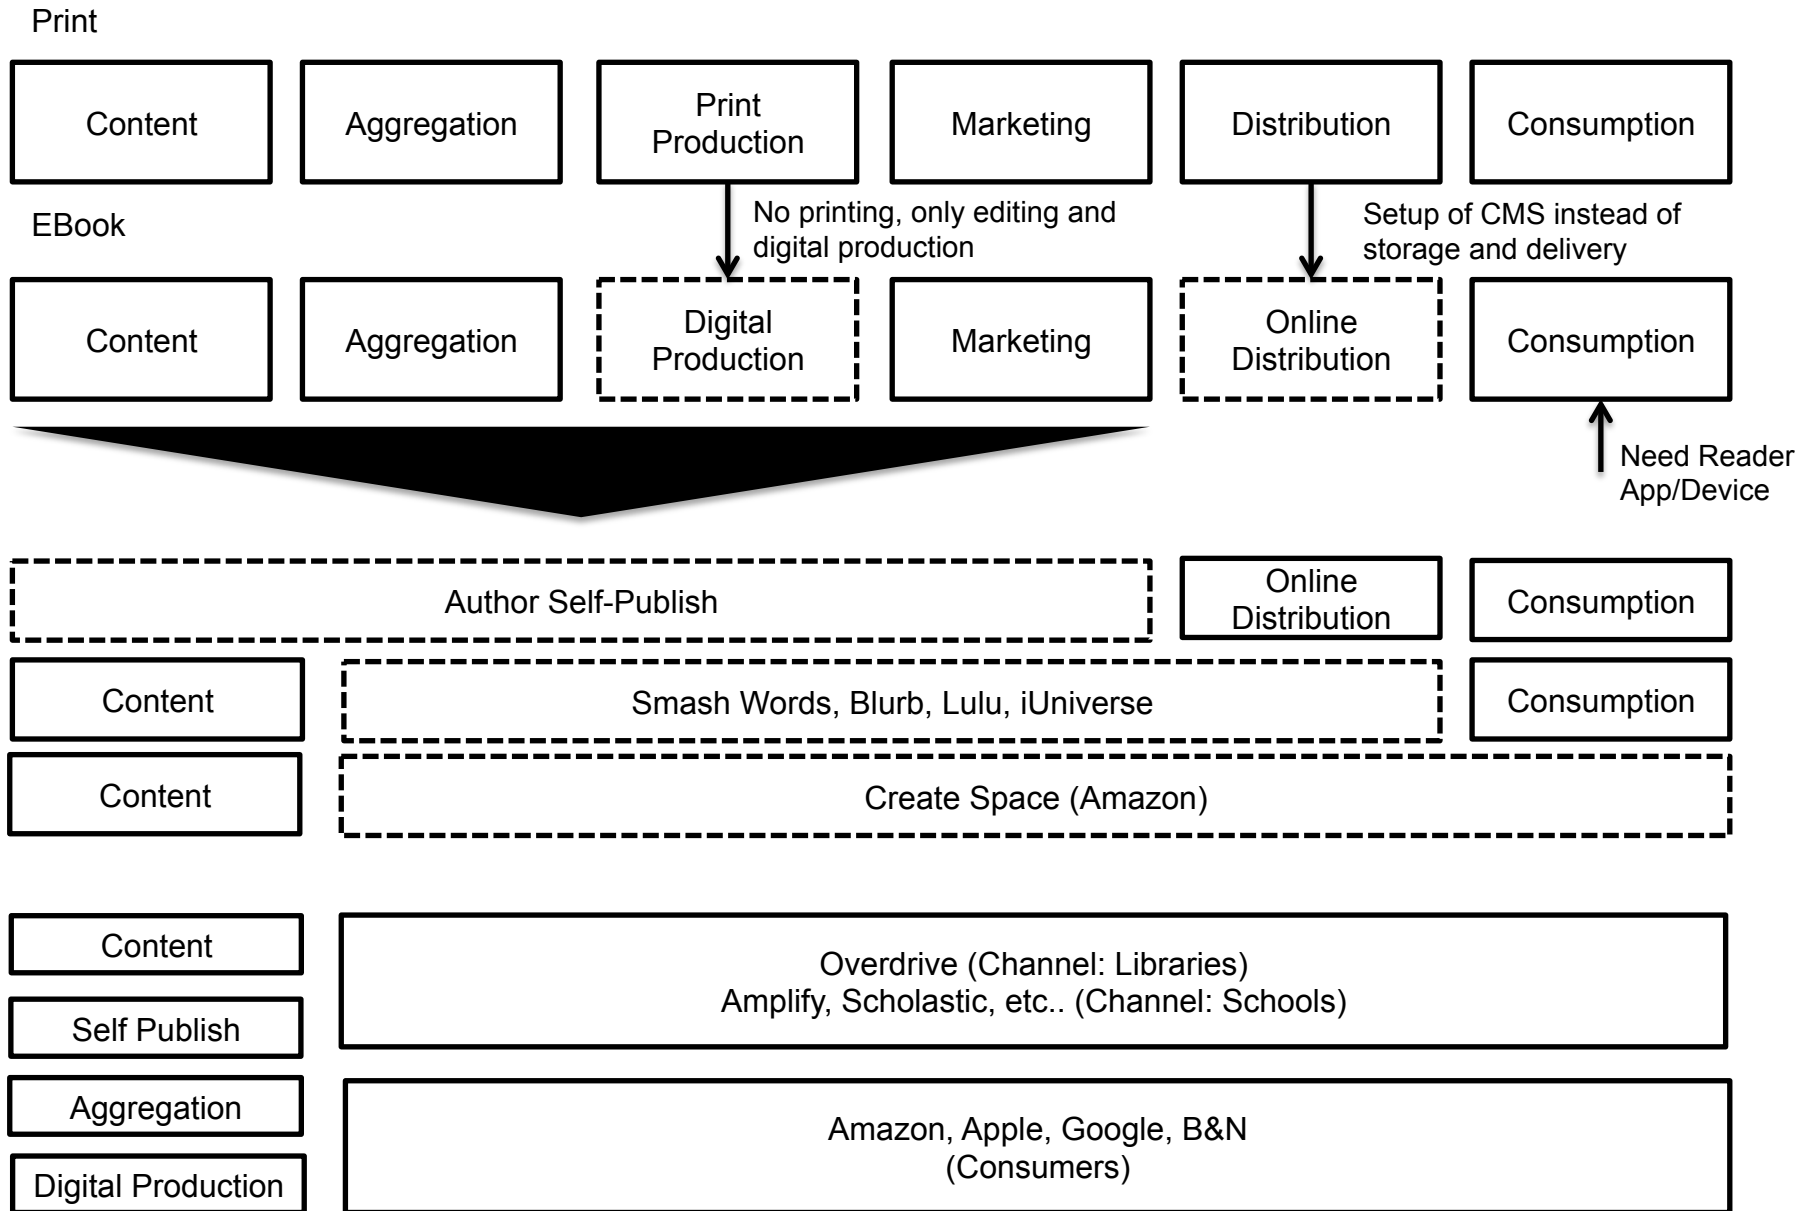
Print

Content

Aggregation

Print Production

Marketing

Distribution

Consumption

EBook

No printing, only editing and digital production

Setup of CMS instead of storage and delivery

Content

Aggregation

Digital Production

Marketing

Online Distribution

Consumption

Need Reader App/Device

Author Self-Publish

Online Distribution

Consumption

Content

Smash Words, Blurb, Lulu, iUniverse

Consumption

Content

Create Space (Amazon)

Content

Self Publish

Overdrive (Channel: Libraries)
Amplify, Scholastic, etc.. (Channel: Schools)

Aggregation

Digital Production

Amazon, Apple, Google, B&N
(Consumers)